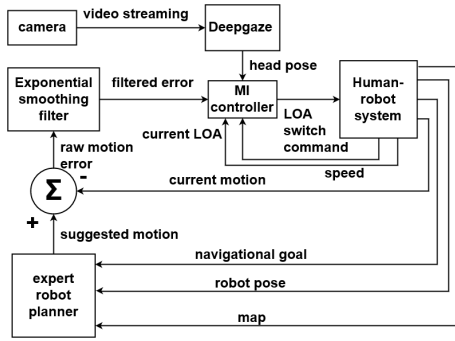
camera

video streaming

Deepgaze

head pose

Exponential smoothing filter

filtered error

MI controller

LOA switch command

Human-robot system

current LOA

speed

raw motion error

-

$\Sigma$

current motion

+

suggested motion

navigational goal

expert robot planner

robot pose

map